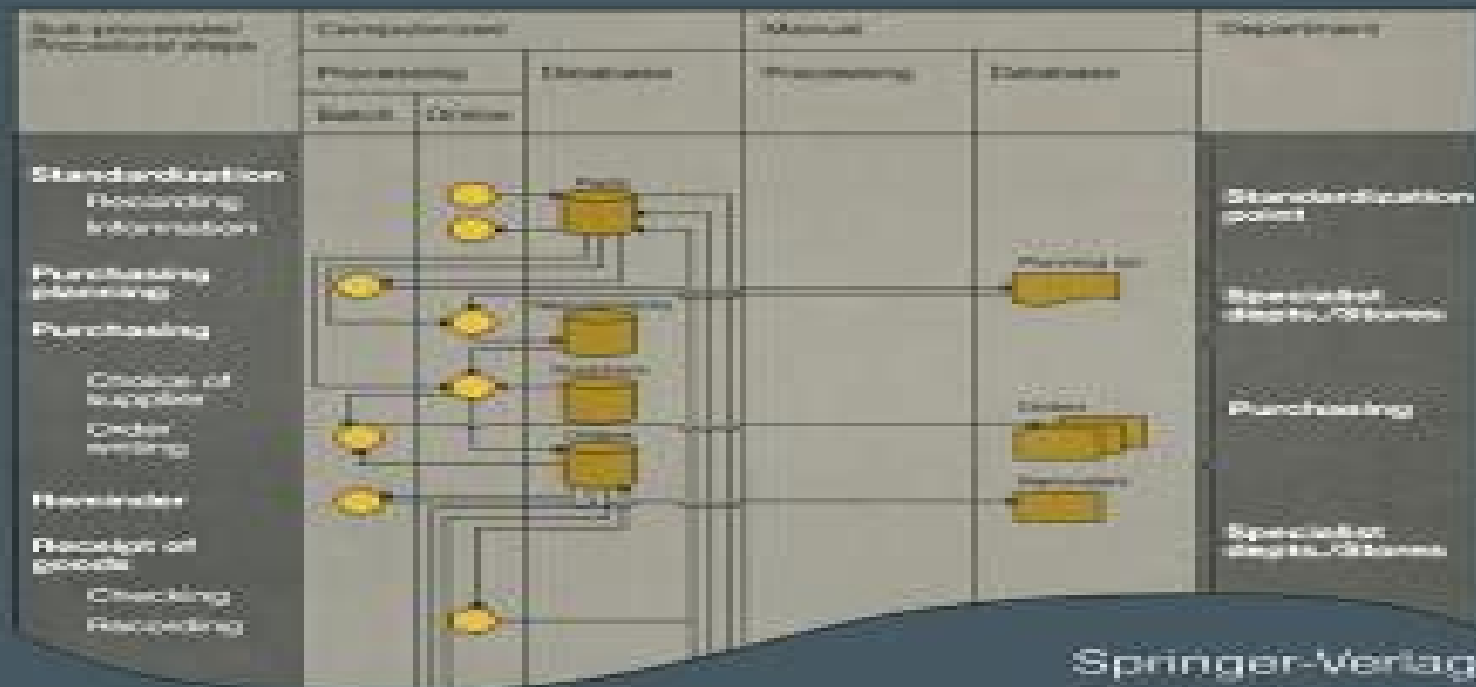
Sub-processes/ Procedural steps

Computerized

Processing

Batch

Online

Database

Manual

Processing

Database

Department

Standardization

Recording

Information

Purchasing planning

Purchasing

Choice of supplier

Order writing

Reminder

Receipt of goods

Checking

Recording

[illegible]

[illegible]

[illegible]

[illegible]

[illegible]

Order

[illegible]

Standardization point

Specialist depts./Stores

Purchasing

Specialist depts./Stores

Springer-Verlag